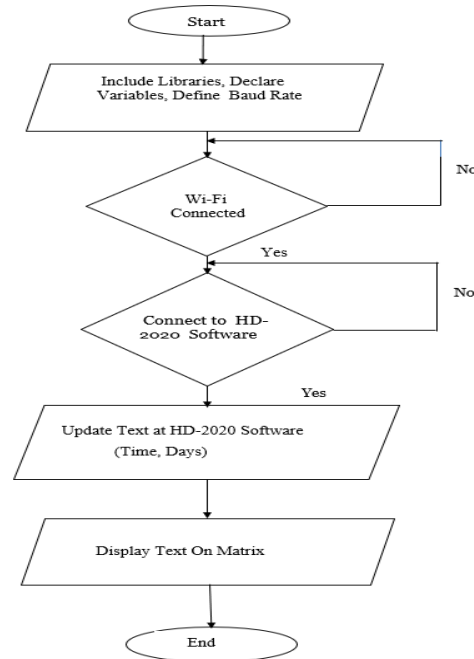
Start

Include Libraries, Declare Variables, Define Baud Rate

Wi-Fi Connected

No

Yes

Connect to HD-2020 Software

No

Yes

Update Text at HD-2020 Software (Time, Days)

Display Text On Matrix

End